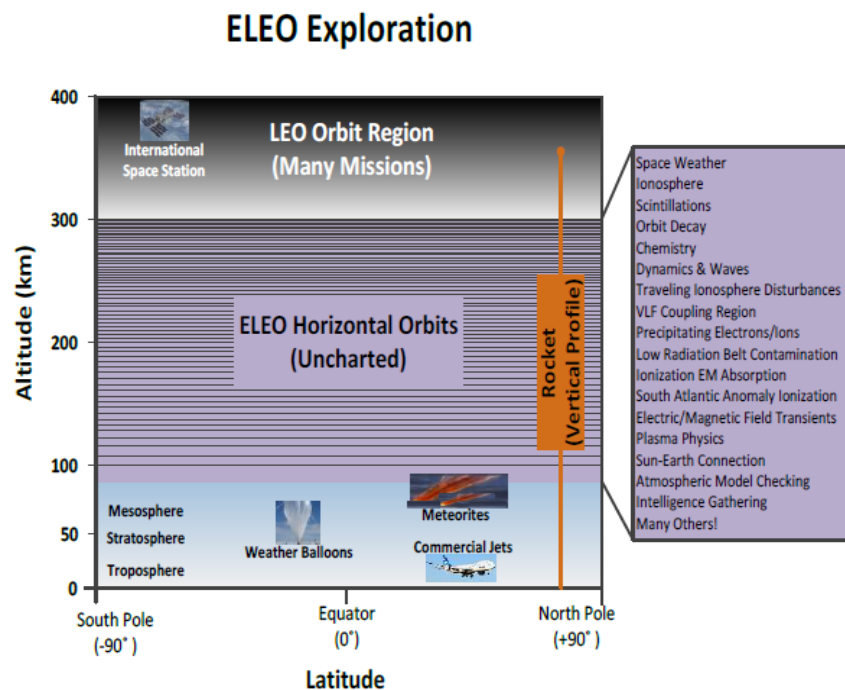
ELEO Exploration

Altitude (km)

400
300
200
100
50
0

International Space Station

LEO Orbit Region
(Many Missions)

ELEO Horizontal Orbits
(Uncharted)

Rocket
(Vertical Profile)

Mesosphere
Stratosphere
Troposphere

Weather Balloons

Meteorites

Commercial Jets

Space Weather
Ionosphere
Scintillations
Orbit Decay
Chemistry
Dynamics & Waves
Traveling Ionosphere Disturbances
VLF Coupling Region
Precipitating Electrons/Ions
Low Radiation Belt Contamination
Ionization EM Absorption
South Atlantic Anomaly Ionization
Electric/Magnetic Field Transients
Plasma Physics
Sun-Earth Connection
Atmospheric Model Checking
Intelligence Gathering
Many Others!

South Pole
(-90˚)

Equator
(0˚)

North Pole
(+90˚)

Latitude